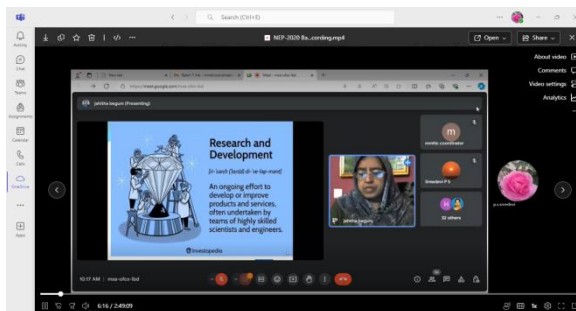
Search (Ctrl+E)

NEP-2020 Ba...cording.mp4

Open

Share

About video

Comments

Video settings

Analytics

Activity

Chat

Teams

Assignments

Calendar

Calls

OneDrive

Apps

jahitha begum (Presenting)

Research and Development

[ri-ˈsərch [ˈsərch] ən(d) di-ˈve-ləp-mənt]

An ongoing effort to develop or improve products and services, often undertaken by teams of highly skilled scientists and engineers.

Investopedia

mmtlc coordinator

Sreedevi P S

32 others

jahitha begum

p.s.sreedevi

10:17 AM | mxe-ufcs-fbd

6:16 / 2:49:09